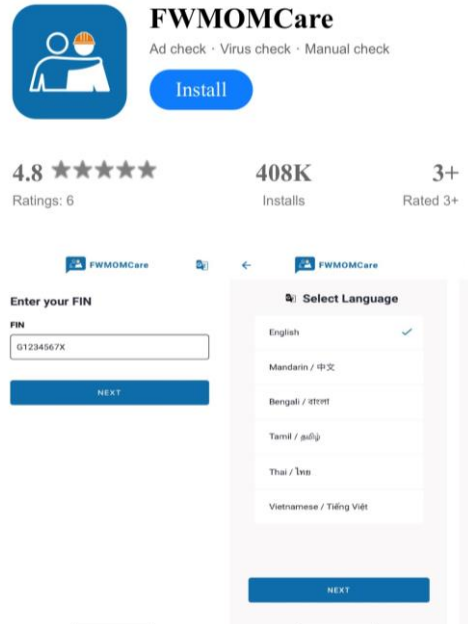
FWMOMCare

Ad check · Virus check · Manual check

Install

4.8 ★★★★★
Ratings: 6

408K
Installs

3+
Rated 3+

FWMOMCare

Enter your FIN

FIN

G1234567X

NEXT

FWMOMCare

Select Language

English ✓

Mandarin / 中文

Bengali / বাংলা

Tamil / தமிழ்

Thai / ไทย

Vietnamese / Tiếng Việt

NEXT